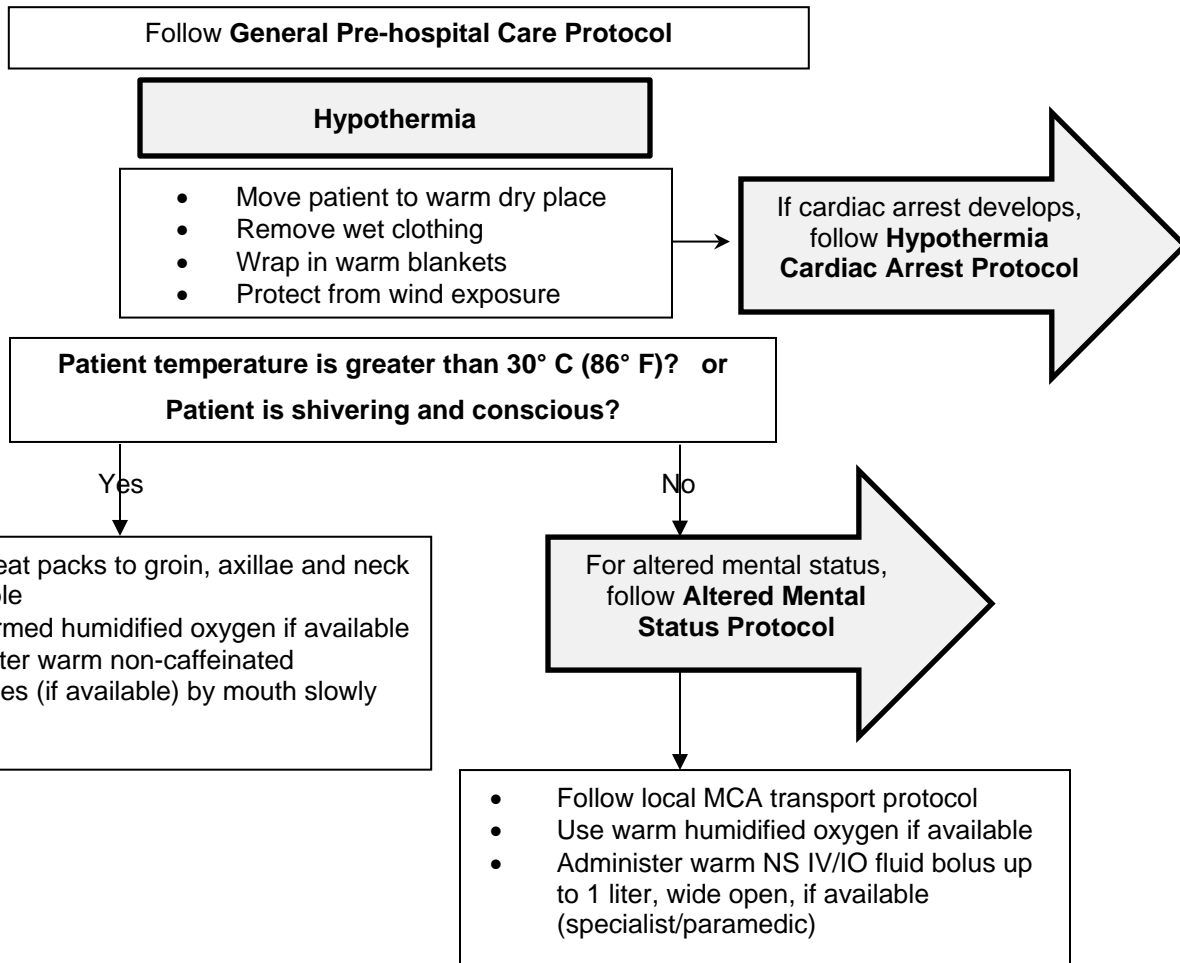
Follow **General Pre-hospital Care Protocol**

**Hypothermia**

- Move patient to warm dry place
- Remove wet clothing
- Wrap in warm blankets
- Protect from wind exposure

If cardiac arrest develops, follow **Hypothermia Cardiac Arrest Protocol**

**Patient temperature is greater than 30° C (86° F)? or Patient is shivering and conscious?**

Yes

No

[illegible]eat packs to groin, axillae and neck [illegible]le
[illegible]rmed humidified oxygen if available
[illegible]ter warm non-caffeinated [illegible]es (if available) by mouth slowly

For altered mental status, follow **Altered Mental Status Protocol**

- Follow local MCA transport protocol
- Use warm humidified oxygen if available
- Administer warm NS IV/IO fluid bolus up to 1 liter, wide open, if available (specialist/paramedic)